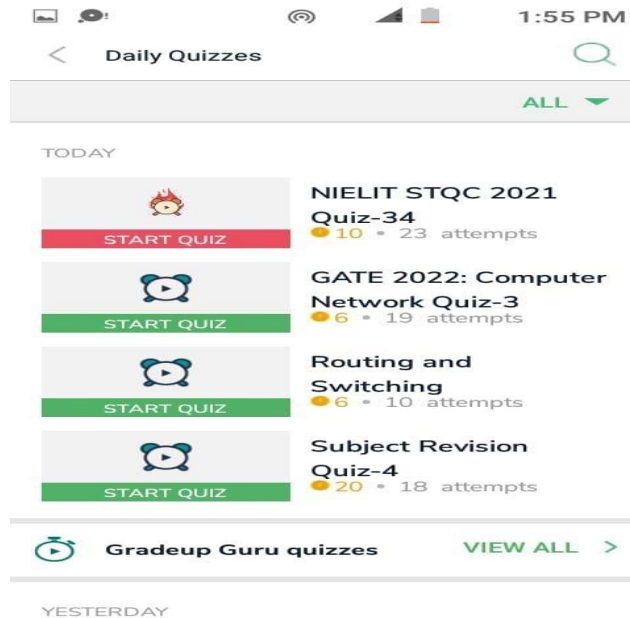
1:55 PM

Daily Quizzes

ALL

TODAY

START QUIZ

NIELIT STQC 2021 Quiz-34
10 • 23 attempts

START QUIZ

GATE 2022: Computer Network Quiz-3
6 • 19 attempts

START QUIZ

Routing and Switching
6 • 10 attempts

START QUIZ

Subject Revision Quiz-4
20 • 18 attempts

Gradeup Guru quizzes

VIEW ALL >

YESTERDAY